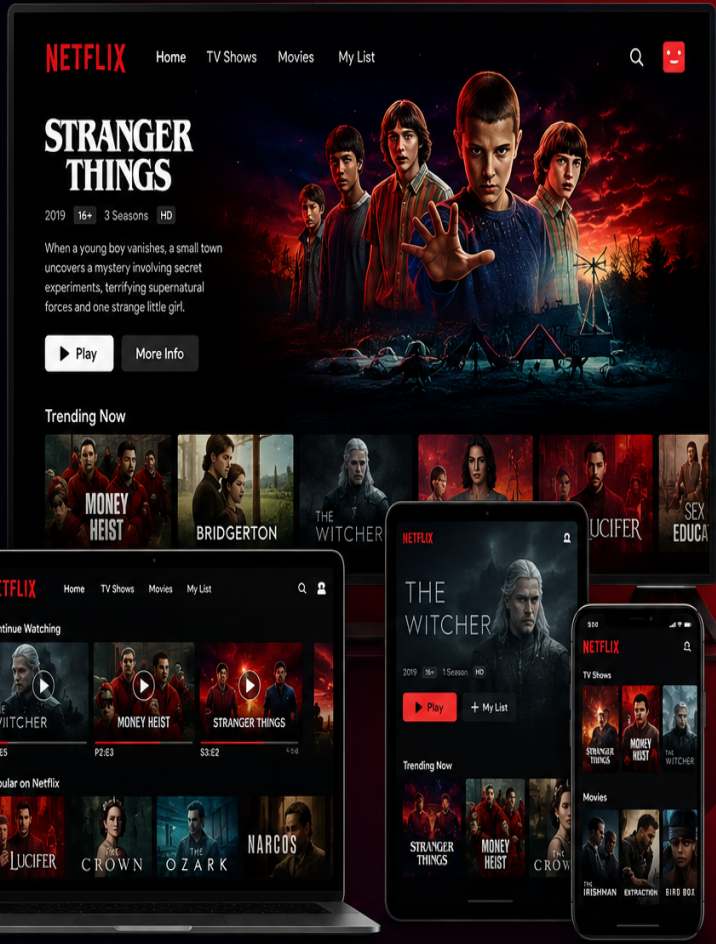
NETFLIX Home TV Shows Movies My List

STRANGER THINGS

2019 16+ 3 Seasons HD

When a young boy vanishes, a small town uncovers a mystery involving secret experiments, terrifying supernatural forces and one strange little girl.

Play More Info

Trending Now

MONEY HEIST BRIDGERTON THE WITCHER LUCIFER SEX EDUCA

TFLIX Home TV Shows Movies My List

ntinue Watching

WITCHER MONEY HEIST STRANGER THINGS

E5 P2:E3 S3:E2

pular on Netflix

LUCIFER THE CROWN OZARK NARCOS

NETFLIX

THE WITCHER

2019 16+ 1 Season HD

Play + My List

Trending Now

STRANGER THINGS MONEY HEIST THE CROW

NETFLIX

TV Shows

STRANGER THINGS MONEY HEIST THE WITCHER

Movies

THE IRISHMAN EXTRACTION BIRD BOX